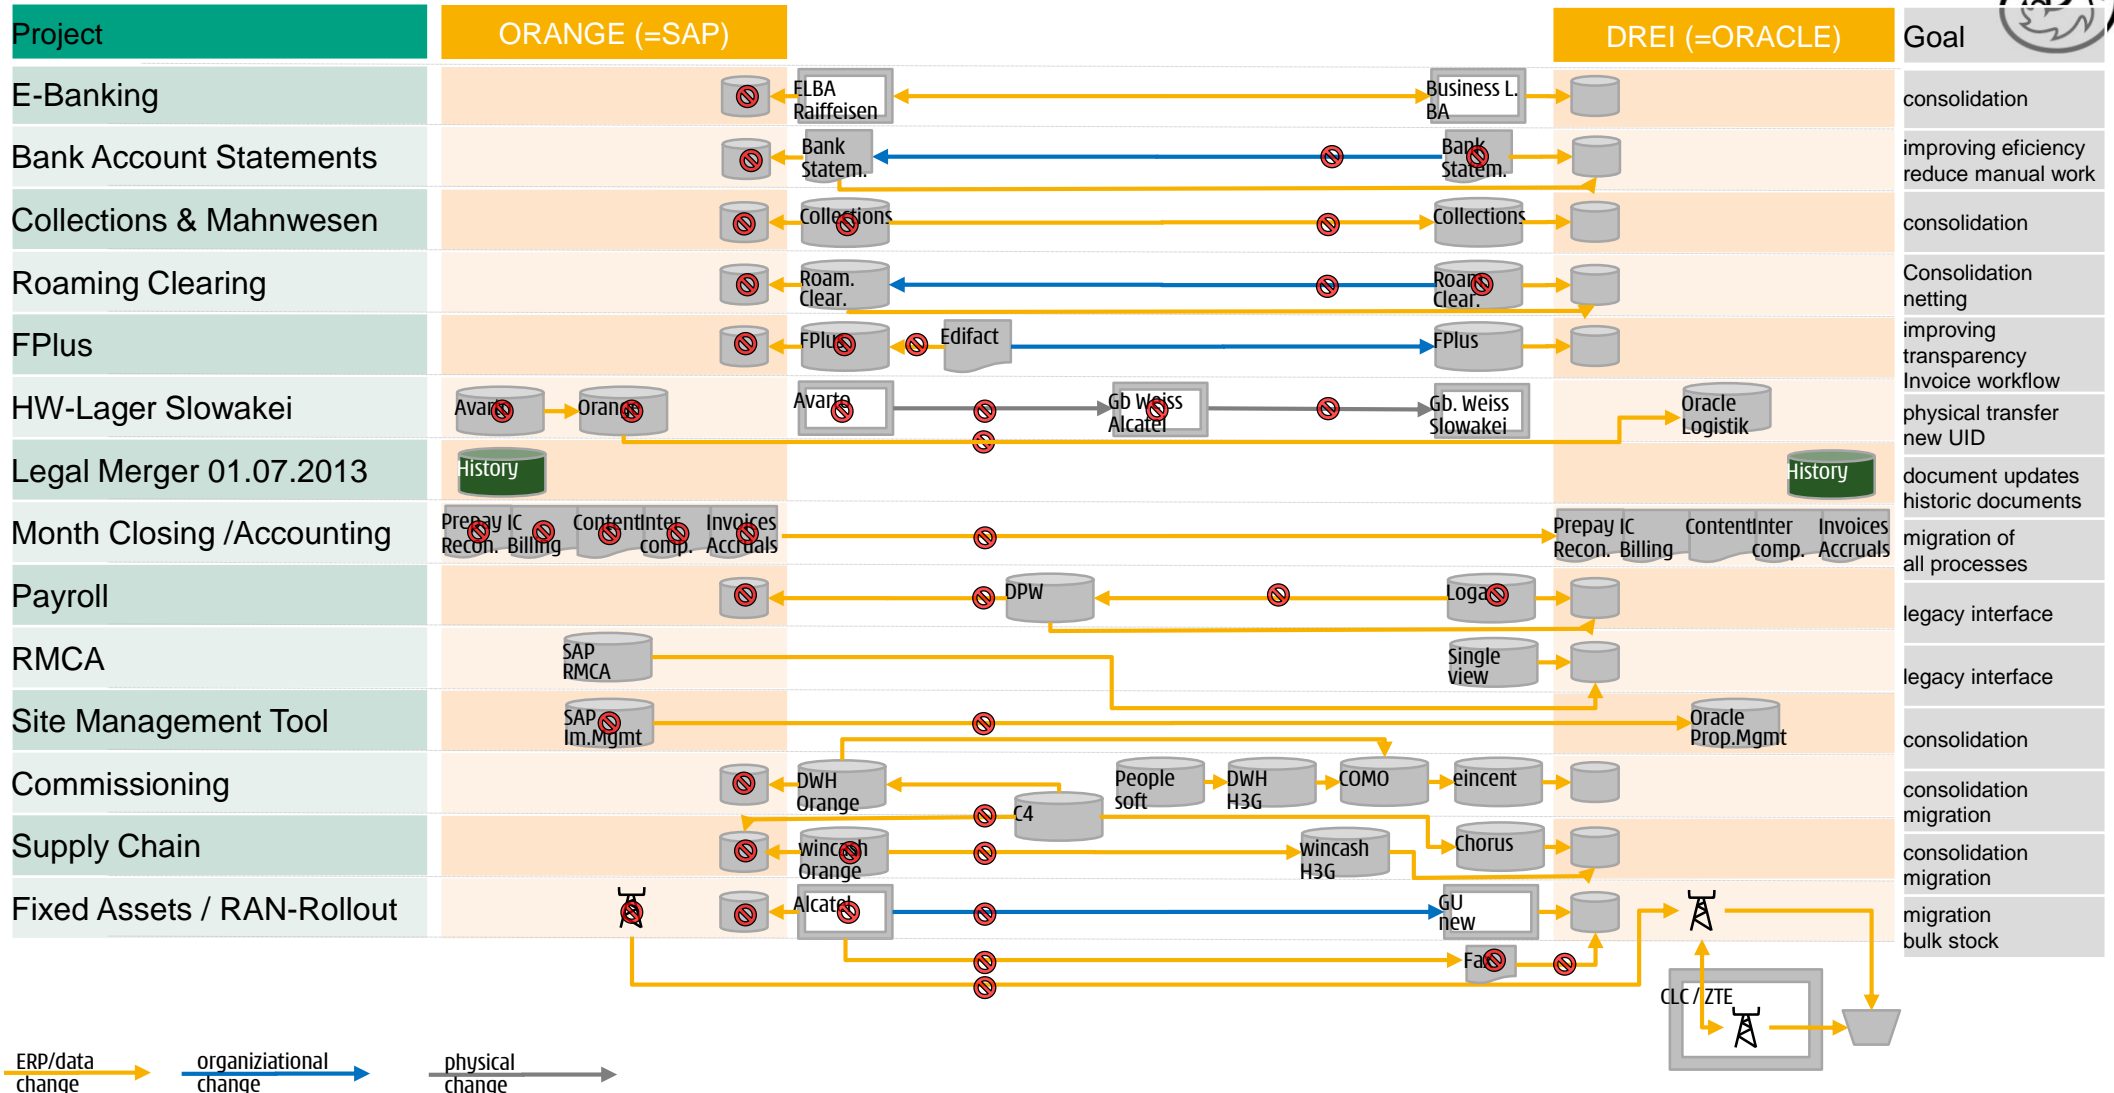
| Project | ORANGE (=SAP) | | DREI (=ORACLE) | Goal |
|---|---|---|---|---|
| E-Banking | | ELBA Raiffeisen | Business L. BA | consolidation |
| Bank Account Statements | | Bank Statem. | Bank Statem. | improving eficiency reduce manual work |
| Collections & Mahnwesen | | Collections | Collections | consolidation |
| Roaming Clearing | | Roam. Clear. | Roam. Clear. | Consolidation netting |
| FPlus | | FPlus, Edifact | FPlus | improving transparency Invoice workflow |
| HW-Lager Slowakei | Avarto, Orange | Avarto, Gb Weiss Alcatel | Gb. Weiss Slowakei, Oracle Logistik | physical transfer new UID |
| Legal Merger 01.07.2013 | History | | History | document updates historic documents |
| Month Closing /Accounting | Prepay IC Recon. Billing, ContentInter comp., Invoices Accruals | | Prepay IC Recon. Billing, ContentInter comp., Invoices Accruals | migration of all processes |
| Payroll | | DPW | Loga | legacy interface |
| RMCA | SAP RMCA | | Single view | legacy interface |
| Site Management Tool | SAP Im.Mgmt | | Oracle Prop.Mgmt | consolidation |
| Commissioning | | DWH Orange, C4, People soft, DWH H3G, COMO | eincent | consolidation migration |
| Supply Chain | | wincash Orange, wincash H3G | Chorus | consolidation migration |
| Fixed Assets / RAN-Rollout | | Alcatel | GU new, Fa | migration bulk stock |

CLC / ZTE

ERP/data change

organiziational change

physical change